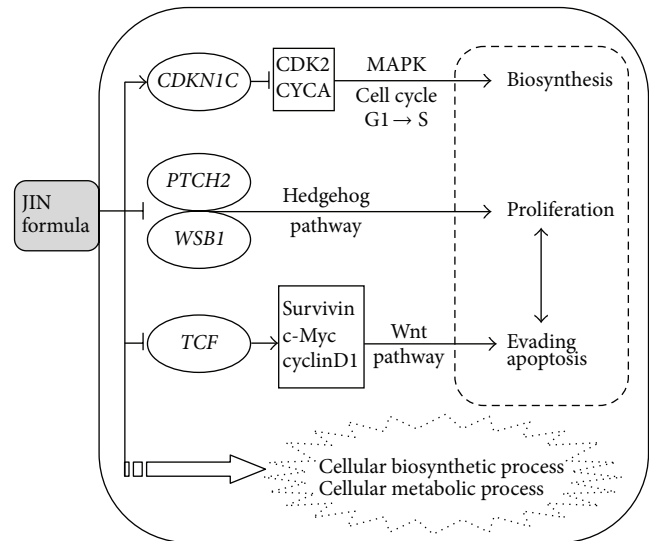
JIN formula

CDKN1C

CDK2
CYCA

MAPK
Cell cycle
G1 → S

Biosynthesis

PTCH2

WSB1

Hedgehog
pathway

Proliferation

TCF

Survivin
c-Myc
cyclinD1

Wnt
pathway

Evading
apoptosis

Cellular biosynthetic process
Cellular metabolic process